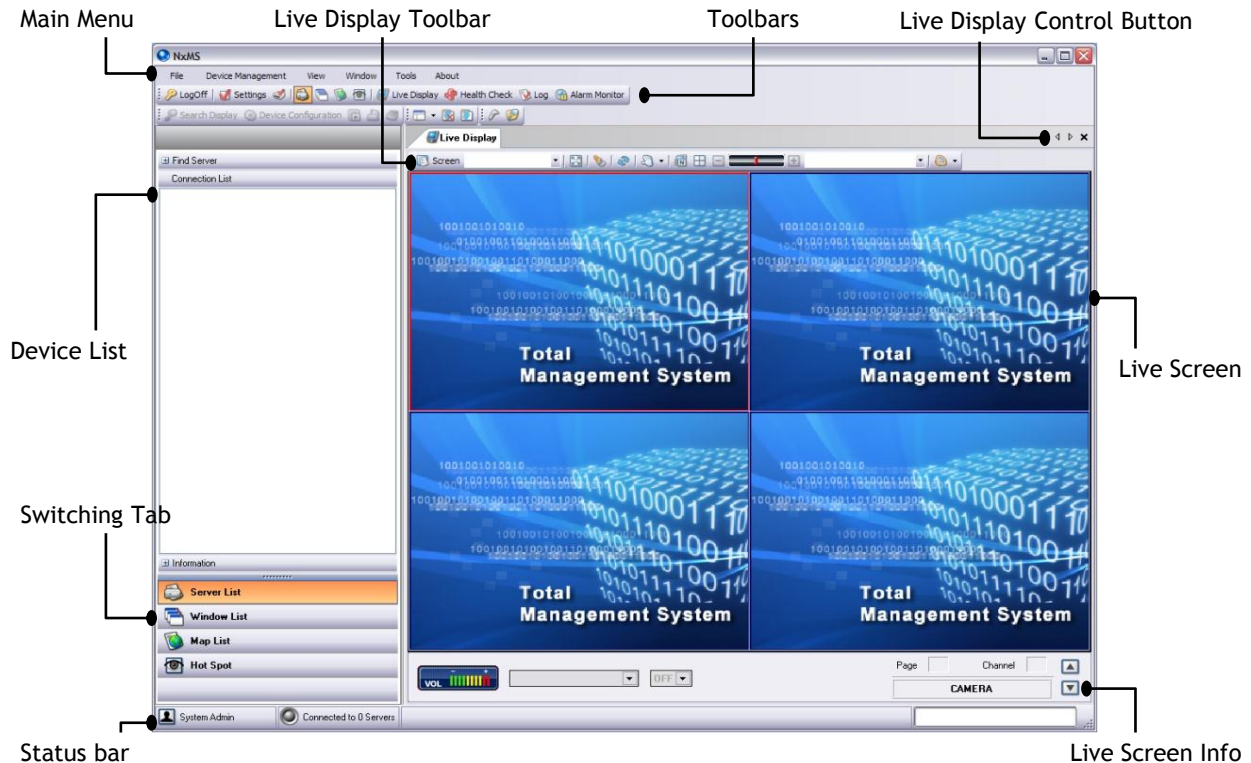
Main Menu
Live Display Toolbar
Toolbars
Live Display Control Button

NxMS
File Device Management View Window Tools About
LogOff Settings Live Display Health Check Log Alarm Monitor
Search Display Device Configuration
Live Display
Screen
Find Server
Connection List

Total Management System
Total Management System
Total Management System
Total Management System

Device List
Live Screen
Switching Tab

Information
Server List
Window List
Map List
Hot Spot

VOL
OFF
Page Channel
CAMERA

System Admin
Connected to 0 Servers

Status bar
Live Screen Info